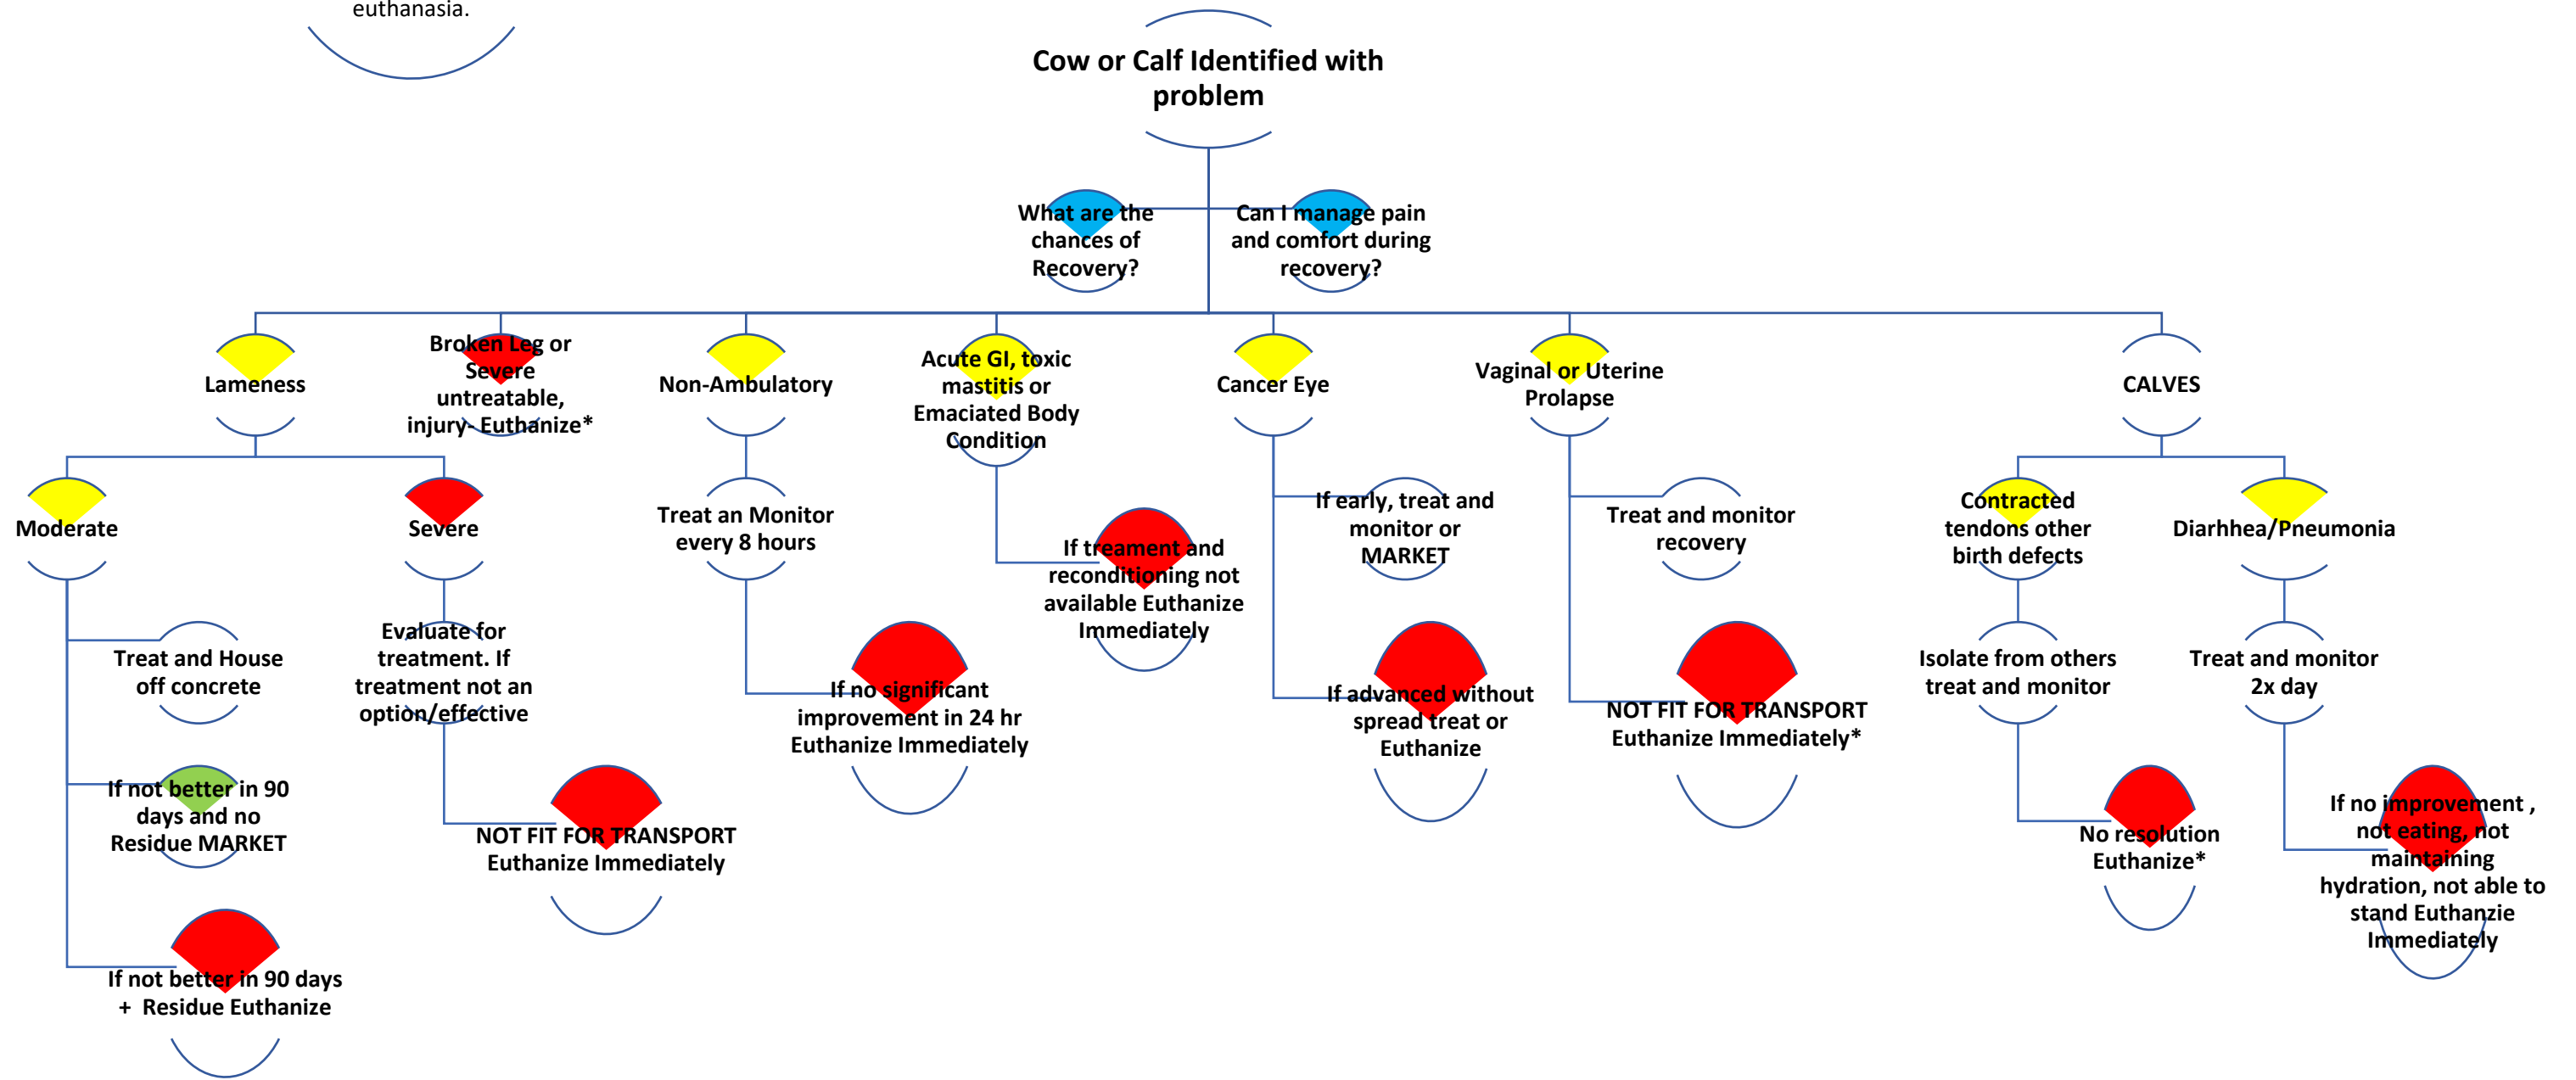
euthanasia.

Cow or Calf Identified with problem

What are the chances of Recovery?

Can I manage pain and comfort during recovery?

Lameness

Broken Leg or Severe untreatable, injury- Euthanize*

Non-Ambulatory

Acute GI, toxic mastitis or Emaciated Body Condition

Cancer Eye

Vaginal or Uterine Prolapse

CALVES

Moderate

Severe

Treat an Monitor every 8 hours

If treament and reconditioning not available Euthanize Immediately

If early, treat and monitor or MARKET

Treat and monitor recovery

Contracted tendons other birth defects

Diarhhea/Pneumonia

Treat and House off concrete

Evaluate for treatment. If treatment not an option/effective

If no significant improvement in 24 hr Euthanize Immediately

If advanced without spread treat or Euthanize

NOT FIT FOR TRANSPORT Euthanize Immediately*

Isolate from others treat and monitor

Treat and monitor 2x day

If not better in 90 days and no Residue MARKET

NOT FIT FOR TRANSPORT Euthanize Immediately

No resolution Euthanize*

If no improvement , not eating, not maintaining hydration, not able to stand Euthanzie Immediately

If not better in 90 days + Residue Euthanize